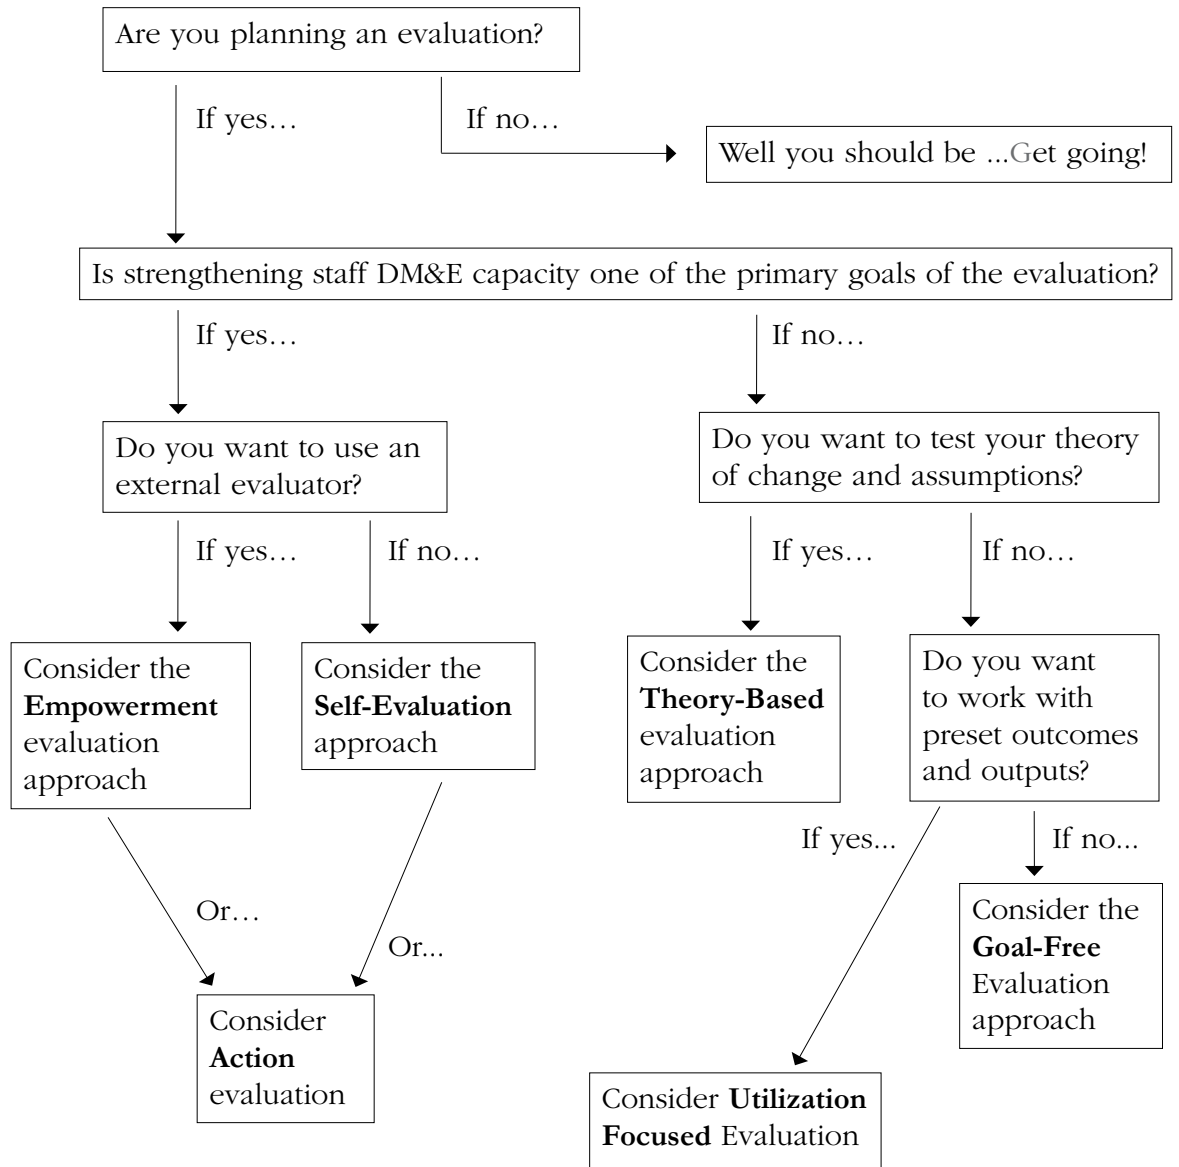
Are you planning an evaluation?

If yes…

If no…

Well you should be ...Get going!

Is strengthening staff DM&E capacity one of the primary goals of the evaluation?

If yes…

If no…

Do you want to use an external evaluator?

Do you want to test your theory of change and assumptions?

If yes…

If no…

If yes…

If no…

Consider the **Empowerment** evaluation approach

Consider the **Self-Evaluation** approach

Consider the **Theory-Based** evaluation approach

Do you want to work with preset outcomes and outputs?

If yes...

If no...

Or…

Or...

Consider the **Goal-Free** Evaluation approach

Consider **Action** evaluation

Consider **Utilization Focused** Evaluation